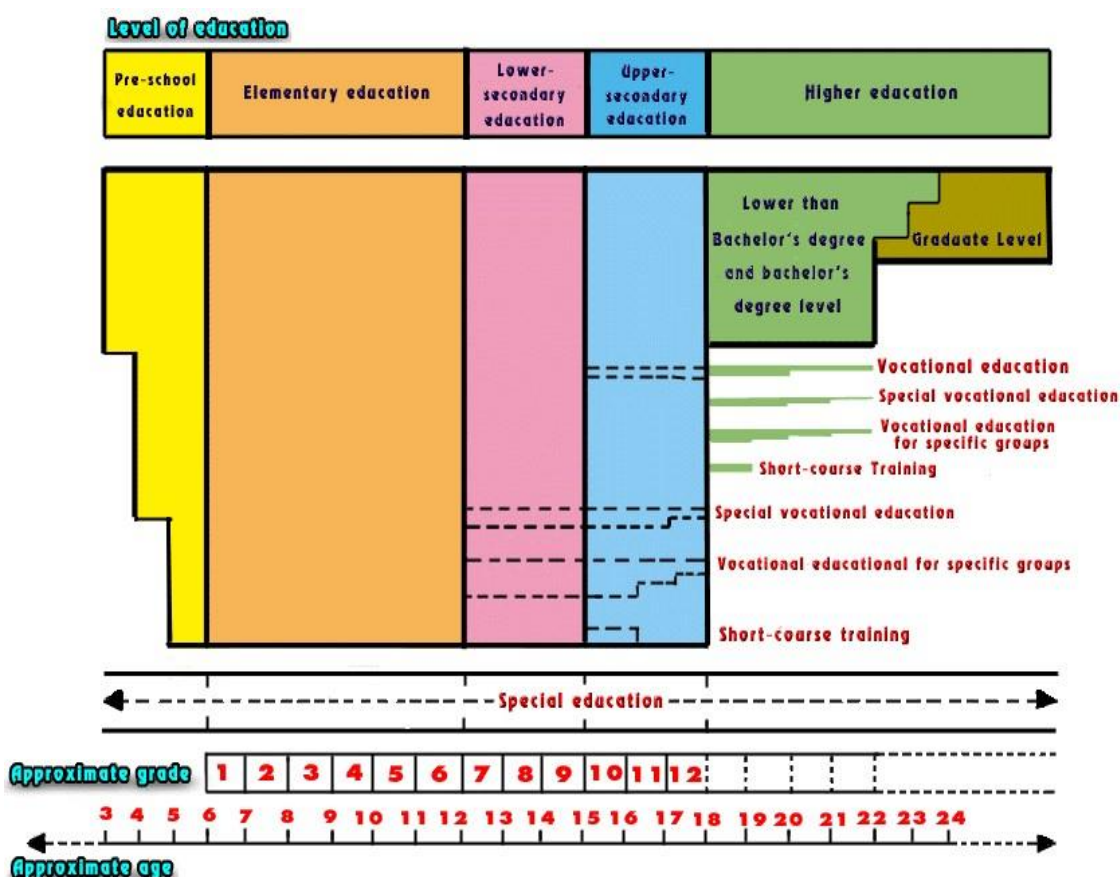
Level of education

Pre-school education

Elementary education

Lower-secondary education

Upper-secondary education

Higher education

Lower than Bachelor's degree and bachelor's degree level

Graduate Level

Vocational education

Special vocational education

Vocational education for specific groups

Short-course Training

Special vocational education

Vocational educational for specific groups

Short-course training

Special education

Approximate grade

1 2 3 4 5 6 7 8 9 10 11 12

3 4 5 6 7 8 9 10 11 12 13 14 15 16 17 18 19 20 21 22 23 24

Approximate age